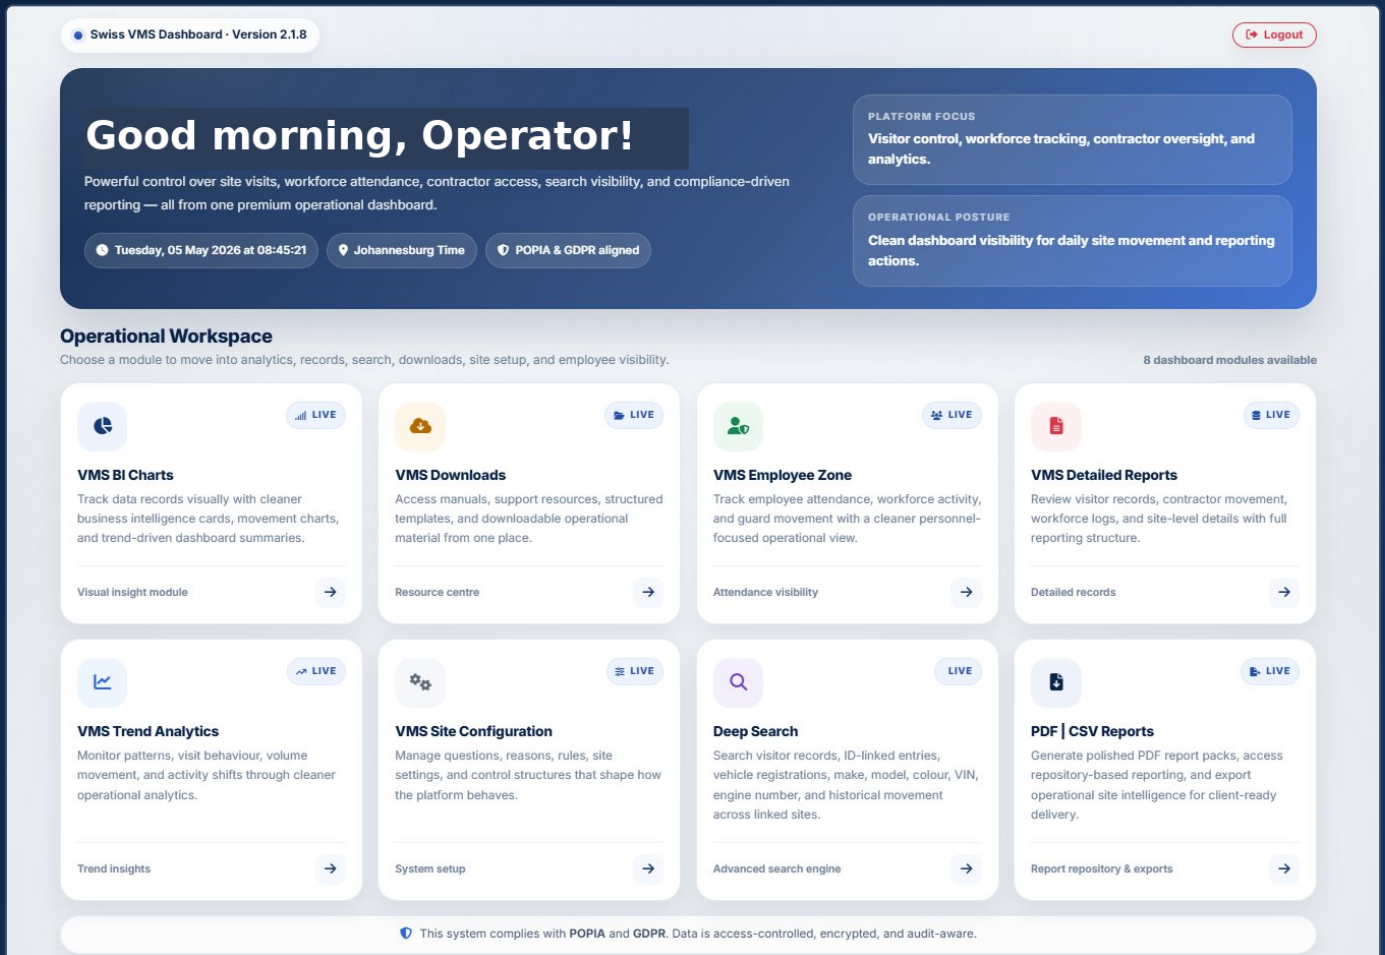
Swiss VMS Dashboard · Version 2.1.8

Logout

Good morning, Operator!

Powerful control over site visits, workforce attendance, contractor access, search visibility, and compliance-driven reporting — all from one premium operational dashboard.

Tuesday, 05 May 2026 at 08:45:21

Johannesburg Time

POPIA & GDPR aligned

PLATFORM FOCUS

Visitor control, workforce tracking, contractor oversight, and analytics.

OPERATIONAL POSTURE

Clean dashboard visibility for daily site movement and reporting actions.

Operational Workspace

Choose a module to move into analytics, records, search, downloads, site setup, and employee visibility.

8 dashboard modules available

LIVE

VMS BI Charts

Track data records visually with cleaner business intelligence cards, movement charts, and trend-driven dashboard summaries.

Visual insight module

LIVE

VMS Downloads

Access manuals, support resources, structured templates, and downloadable operational material from one place.

Resource centre

LIVE

VMS Employee Zone

Track employee attendance, workforce activity, and guard movement with a cleaner personnel-focused operational view.

Attendance visibility

LIVE

VMS Detailed Reports

Review visitor records, contractor movement, workforce logs, and site-level details with full reporting structure.

Detailed records

LIVE

VMS Trend Analytics

Monitor patterns, visit behaviour, volume movement, and activity shifts through cleaner operational analytics.

Trend insights

LIVE

VMS Site Configuration

Manage questions, reasons, rules, site settings, and control structures that shape how the platform behaves.

System setup

LIVE

Deep Search

Search visitor records, ID-linked entries, vehicle registrations, make, model, colour, VIN, engine number, and historical movement across linked sites.

Advanced search engine

LIVE

PDF | CSV Reports

Generate polished PDF report packs, access repository-based reporting, and export operational site intelligence for client-ready delivery.

Report repository & exports

This system complies with POPIA and GDPR. Data is access-controlled, encrypted, and audit-aware.